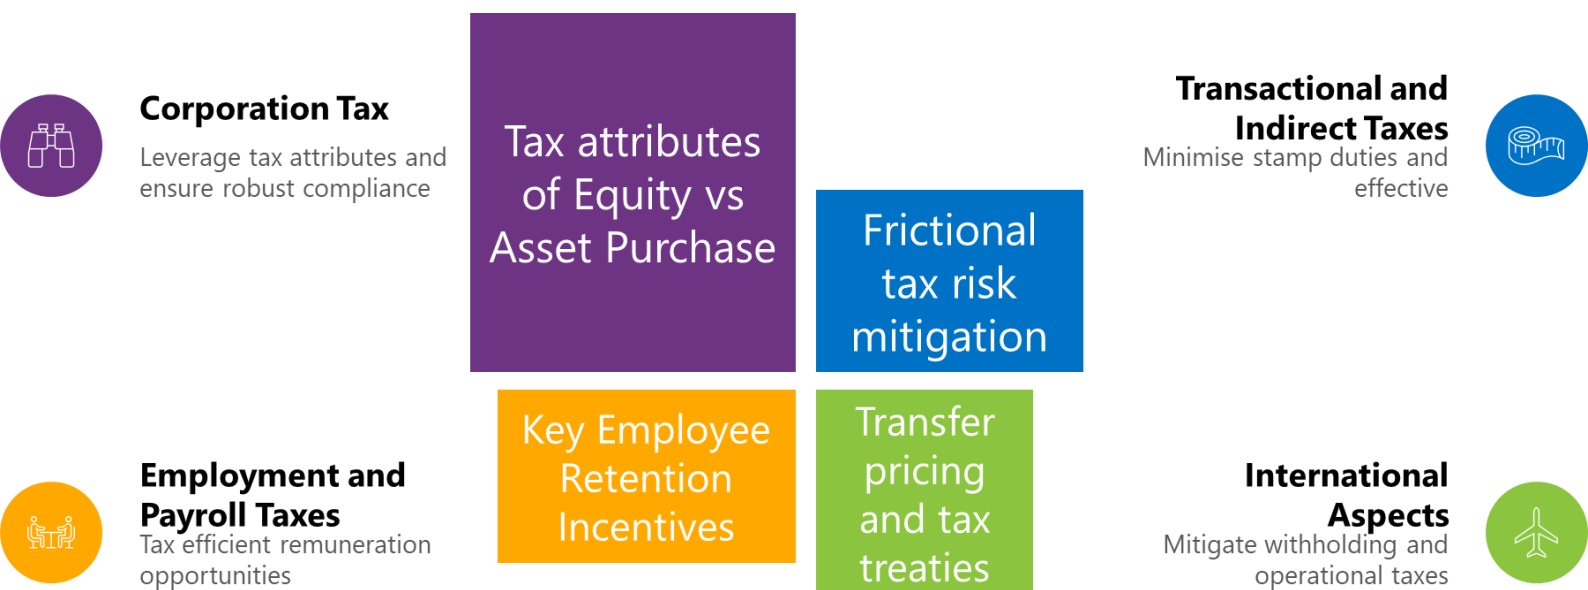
Corporation Tax
Leverage tax attributes and ensure robust compliance

Tax attributes of Equity vs Asset Purchase

Transactional and Indirect Taxes
Minimise stamp duties and effective

Frictional tax risk mitigation

Employment and Payroll Taxes
Tax efficient remuneration opportunities

Key Employee Retention Incentives

Transfer pricing and tax treaties

International Aspects
Mitigate withholding and operational taxes